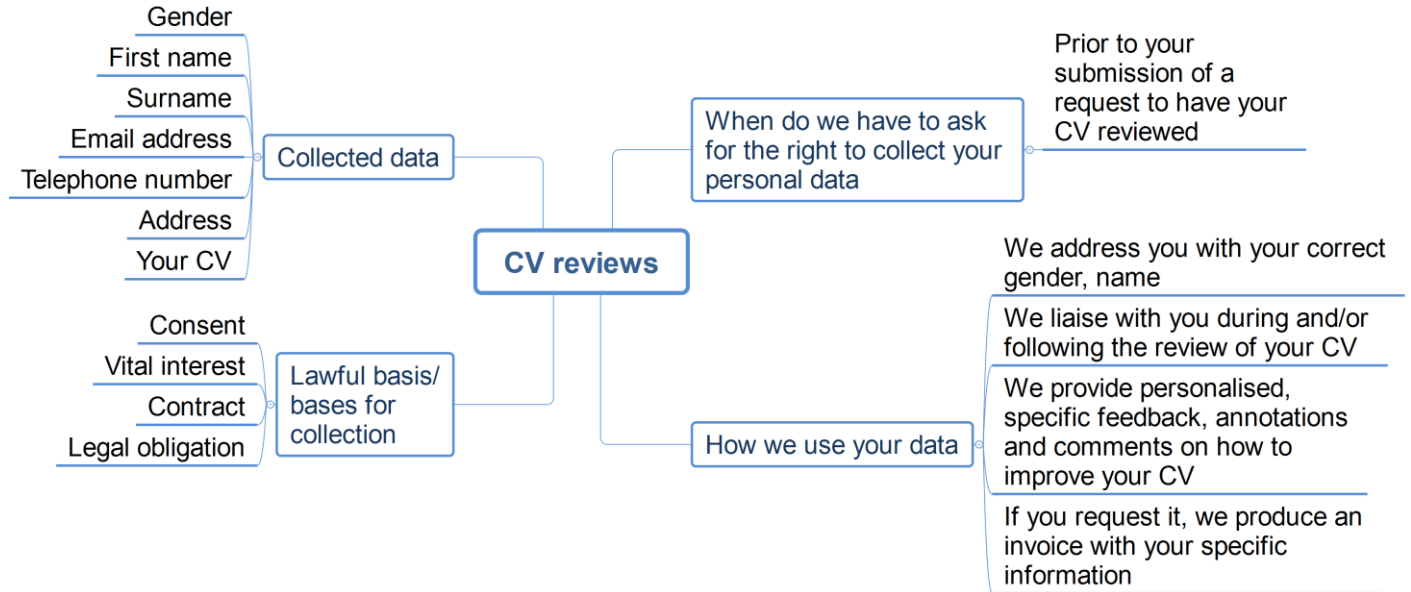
Gender
First name
Surname
Email address
Telephone number
Address
Your CV

Collected data

Consent
Vital interest
Contract
Legal obligation

Lawful basis/ bases for collection

CV reviews

When do we have to ask for the right to collect your personal data

Prior to your submission of a request to have your CV reviewed

How we use your data

We address you with your correct gender, name

We liaise with you during and/or following the review of your CV

We provide personalised, specific feedback, annotations and comments on how to improve your CV

If you request it, we produce an invoice with your specific information